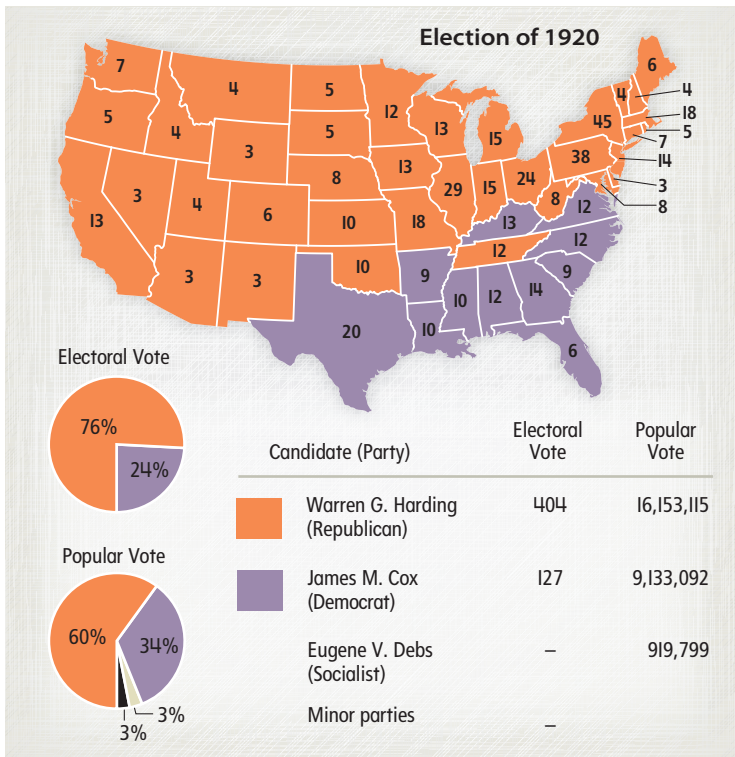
Election of 1920

7
4
5
12
5
4
13
15
5
3
45
38
13
8
29
15
24
3
13
4
6
10
18
8
13
12
12
12
10
9
9
3
3
10
12
14
10
20
6
6
4
4
18
5
7
14
3
8

Electoral Vote

76%
24%

Popular Vote

60%
34%
3%
3%

| Candidate (Party) | Electoral Vote | Popular Vote |
|---|---|---|
| Warren G. Harding (Republican) | 404 | 16,153,115 |
| James M. Cox (Democrat) | 127 | 9,133,092 |
| Eugene V. Debs (Socialist) | – | 919,799 |
| Minor parties | – | |